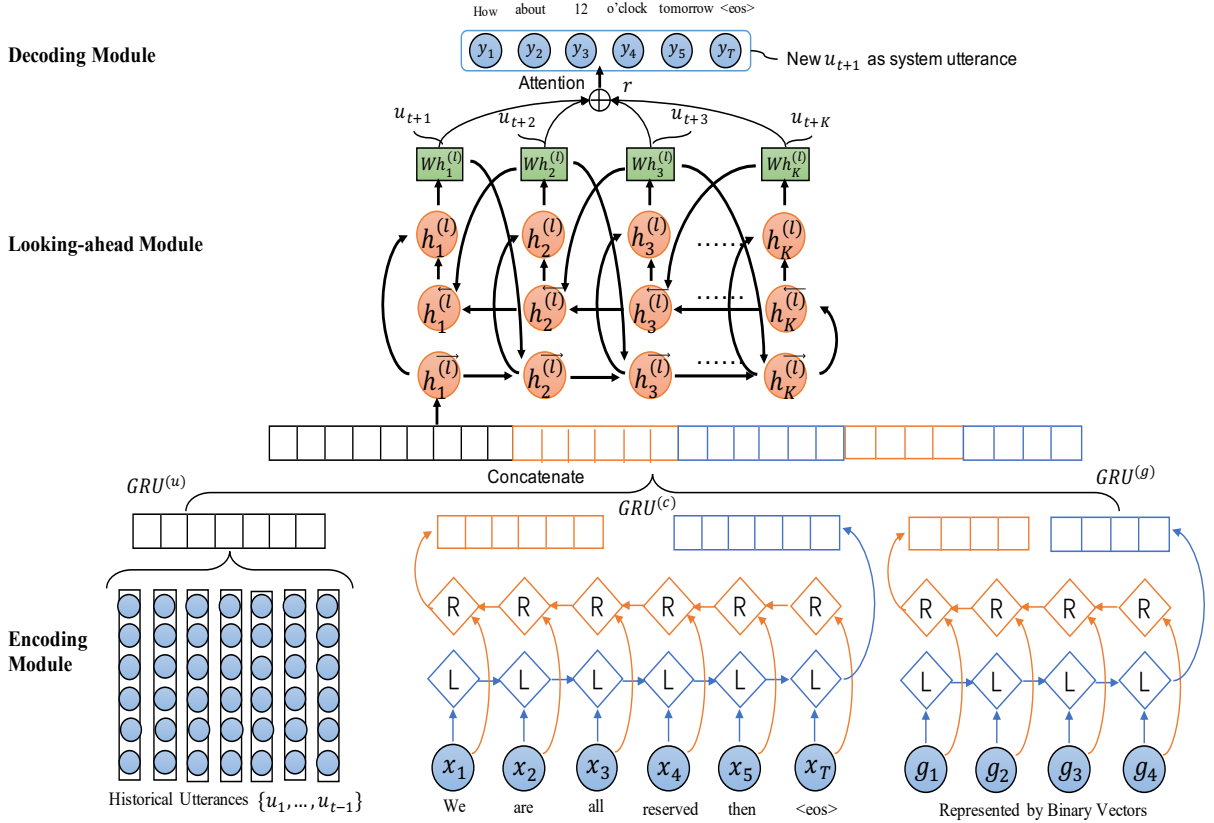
How about 12 o'clock tomorrow <eos>

Decoding Module

$y_1$ $y_2$ $y_3$ $y_4$ $y_5$ $y_T$

New $u_{t+1}$ as system utterance

Attention $r$

$u_{t+1}$ $u_{t+2}$ $u_{t+3}$ $u_{t+K}$

$Wh_1^{(l)}$ $Wh_2^{(l)}$ $Wh_3^{(l)}$ $Wh_K^{(l)}$

Looking-ahead Module

$h_1^{(l)}$ $h_2^{(l)}$ $h_3^{(l)}$ ...... $h_K^{(l)}$

$\overleftarrow{h_1^{(l)}}$ $\overleftarrow{h_2^{(l)}}$ $\overleftarrow{h_3^{(l)}}$ ...... $\overleftarrow{h_K^{(l)}}$

$\overrightarrow{h_1^{(l)}}$ $\overrightarrow{h_2^{(l)}}$ $\overrightarrow{h_3^{(l)}}$ ...... $\overrightarrow{h_K^{(l)}}$

Concatenate

$GRU^{(u)}$ $GRU^{(c)}$ $GRU^{(g)}$

Encoding Module

R R R R R R

L L L L L L

$x_1$ $x_2$ $x_3$ $x_4$ $x_5$ $x_T$

We are all reserved then <eos>

R R R R

L L L L

$g_1$ $g_2$ $g_3$ $g_4$

Historical Utterances $\{u_1, \ldots, u_{t-1}\}$

Represented by Binary Vectors